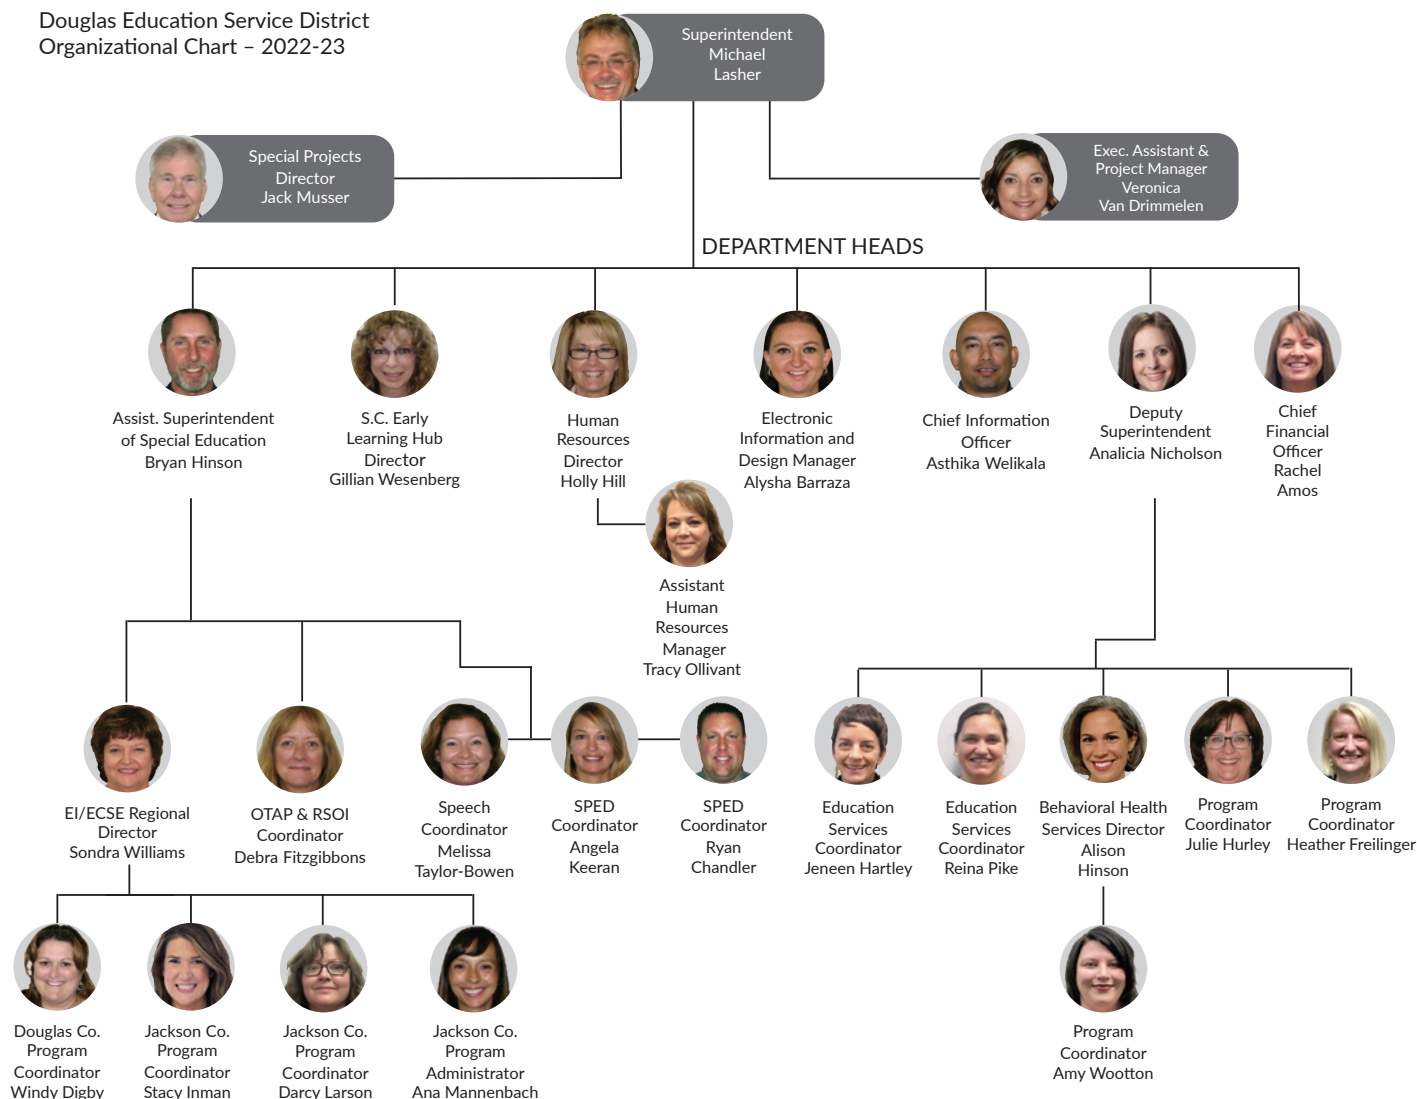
Douglas Education Service District
Organizational Chart – 2022-23

Superintendent
Michael
Lasher

Special Projects
Director
Jack Musser

Exec. Assistant &
Project Manager
Veronica
Van Drimmelen

DEPARTMENT HEADS

Assist. Superintendent
of Special Education
Bryan Hinson

S.C. Early
Learning Hub
Director
Gillian Wesenberg

Human
Resources
Director
Holly Hill

Electronic
Information and
Design Manager
Alysha Barraza

Chief Information
Officer
Asthika Welikala

Deputy
Superintendent
Analicia Nicholson

Chief
Financial
Officer
Rachel
Amos

Assistant
Human
Resources
Manager
Tracy Ollivant

EI/ECSE Regional
Director
Sondra Williams

OTAP & RSOI
Coordinator
Debra Fitzgibbons

Speech
Coordinator
Melissa
Taylor-Bowen

SPED
Coordinator
Angela
Keeran

SPED
Coordinator
Ryan
Chandler

Education
Services
Coordinator
Jeneen Hartley

Education
Services
Coordinator
Reina Pike

Behavioral Health
Services Director
Alison
Hinson

Program
Coordinator
Julie Hurley

Program
Coordinator
Heather Freilinger

Douglas Co.
Program
Coordinator
Windy Digby

Jackson Co.
Program
Coordinator
Stacy Inman

Jackson Co.
Program
Coordinator
Darcy Larson

Jackson Co.
Program
Administrator
Ana Mannenbach

Program
Coordinator
Amy Wootton